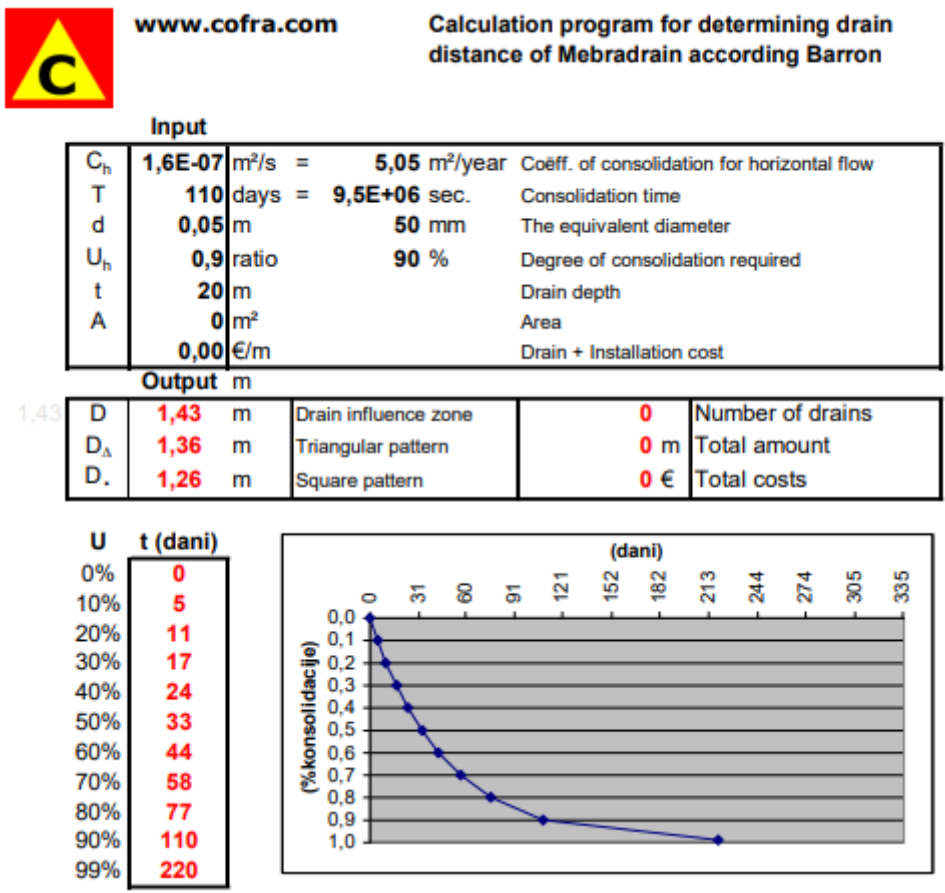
C

www.cofra.com

Calculation program for determining drain distance of Mebradrain according Barron

Input

| | | | | | |
|---|---|---|---|---|---|
| $C_h$ | 1,6E-07 | m²/s = | 5,05 | m²/year | Coëff. of consolidation for horizontal flow |
| T | 110 | days = | 9,5E+06 | sec. | Consolidation time |
| d | 0,05 | m | 50 | mm | The equivalent diameter |
| $U_h$ | 0,9 | ratio | 90 | % | Degree of consolidation required |
| t | 20 | m | | | Drain depth |
| A | 0 | m² | | | Area |
| | 0,00 | €/m | | | Drain + Installation cost |

Output m

1,43

| | | | | | |
|---|---|---|---|---|---|
| D | 1,43 | m | Drain influence zone | 0 | Number of drains |
| $D_\Delta$ | 1,36 | m | Triangular pattern | 0 m | Total amount |
| D. | 1,26 | m | Square pattern | 0 € | Total costs |

| U | t (dani) |
|---|---|
| 0% | 0 |
| 10% | 5 |
| 20% | 11 |
| 30% | 17 |
| 40% | 24 |
| 50% | 33 |
| 60% | 44 |
| 70% | 58 |
| 80% | 77 |
| 90% | 110 |
| 99% | 220 |

(dani)
0 31 60 91 121 152 182 213 244 274 305 335
(%konsolidacije)
0,0 0,1 0,2 0,3 0,4 0,5 0,6 0,7 0,8 0,9 1,0